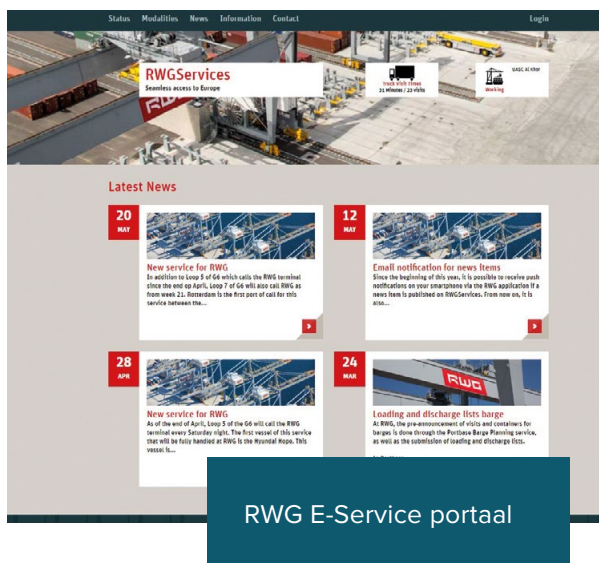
Status Modalities News Information Contact Login

RWGServices
Seamless access to Europe

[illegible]
21 minutes / 23 visits

UASC Al Khor
Working

Latest News

20
MAY

New service for RWG
In addition to Loop 5 of G6 which calls the RWG terminal since the end op April, Loop 7 of G6 will also call RWG as from week 21. Rotterdam is the first port of call for this service between the...

12
MAY

Email notification for news items
Since the beginning of this year, it is possible to receive push notifications on your smartphone via the RWG application if a news item is published on RWGServices. From now on, it is also...

28
APR

New service for RWG
As of the end of April, Loop 5 of the G6 will call the RWG terminal every Saturday night. The first vessel of this service that will be fully handled at RWG is the Hyundai Hope. This vessel is...

24
MAR

RWG

Loading and discharge lists barge
At RWG, the pre-announcement of visits and containers for barges is done through the Portbase Barge Planning service, as well as the submission of loading and discharge lists.

RWG E-Service portaal